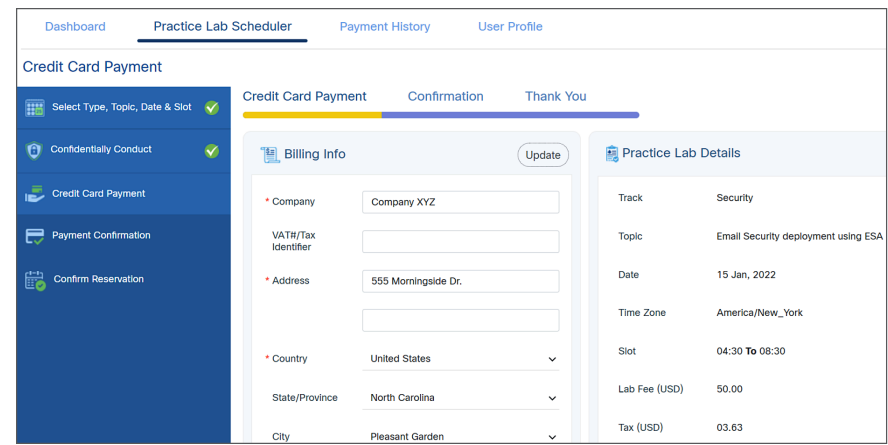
Dashboard Practice Lab Scheduler Payment History User Profile

Credit Card Payment

Select Type, Topic, Date & Slot
Confidentially Conduct
Credit Card Payment
Payment Confirmation
Confirm Reservation

Credit Card Payment Confirmation Thank You

Billing Info
Update

* Company Company XYZ
VAT#/Tax Identifier
* Address 555 Morningside Dr.
* Country United States
State/Province North Carolina
City Pleasant Garden

Practice Lab Details

| | |
|---|---|
| Track | Security |
| Topic | Email Security deployment using ESA |
| Date | 15 Jan, 2022 |
| Time Zone | America/New_York |
| Slot | 04:30 **To** 08:30 |
| Lab Fee (USD) | 50.00 |
| Tax (USD) | 03.63 |